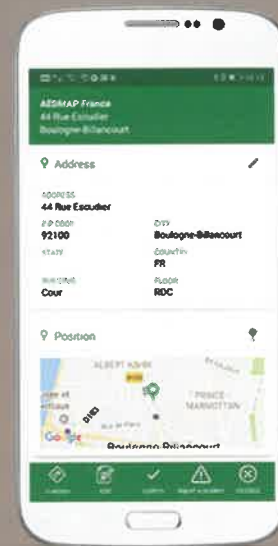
AESMAP France
44 Rue Escudier
Boulogne-Billancourt

Address

ADDRESS
44 Rue Escudier

ZIP CODE
92100

CITY
Boulogne-Billancourt

STATE

COUNTRY
FR

BUILDING
Cour

FLOOR
RDC

Position

ALBERT KAHN
PRINCE MARMOTTAN
D910
Google
Boulogne-Billancourt

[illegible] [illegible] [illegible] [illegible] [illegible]